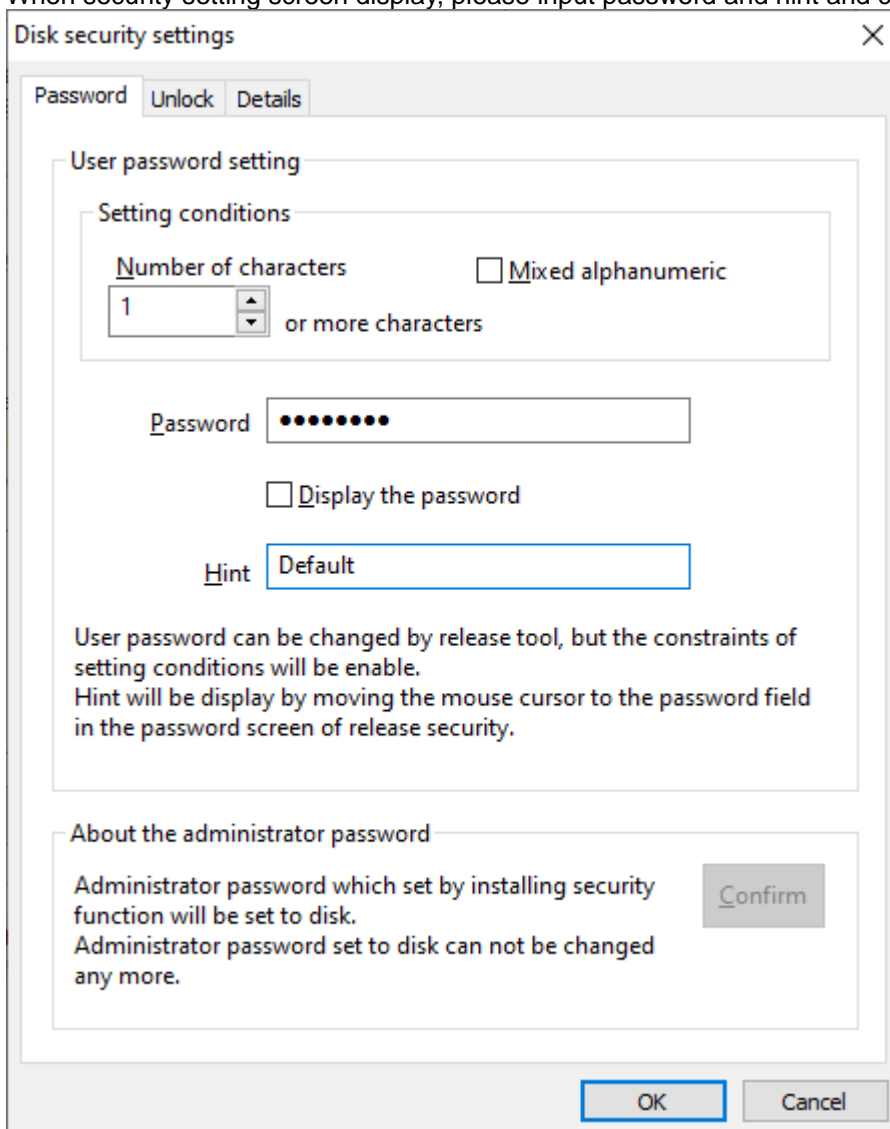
When security setting screen display, please input password and hint and c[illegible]

Disk security settings

Password Unlock Details

User password setting

Setting conditions

Number of characters

1

or more characters

Mixed alphanumeric

Password ••••••••

Display the password

Hint Default

User password can be changed by release tool, but the constraints of setting conditions will be enable.
Hint will be display by moving the mouse cursor to the password field in the password screen of release security.

About the administrator password

Administrator password which set by installing security function will be set to disk.
Administrator password set to disk can not be changed any more.

Confirm

OK Cancel